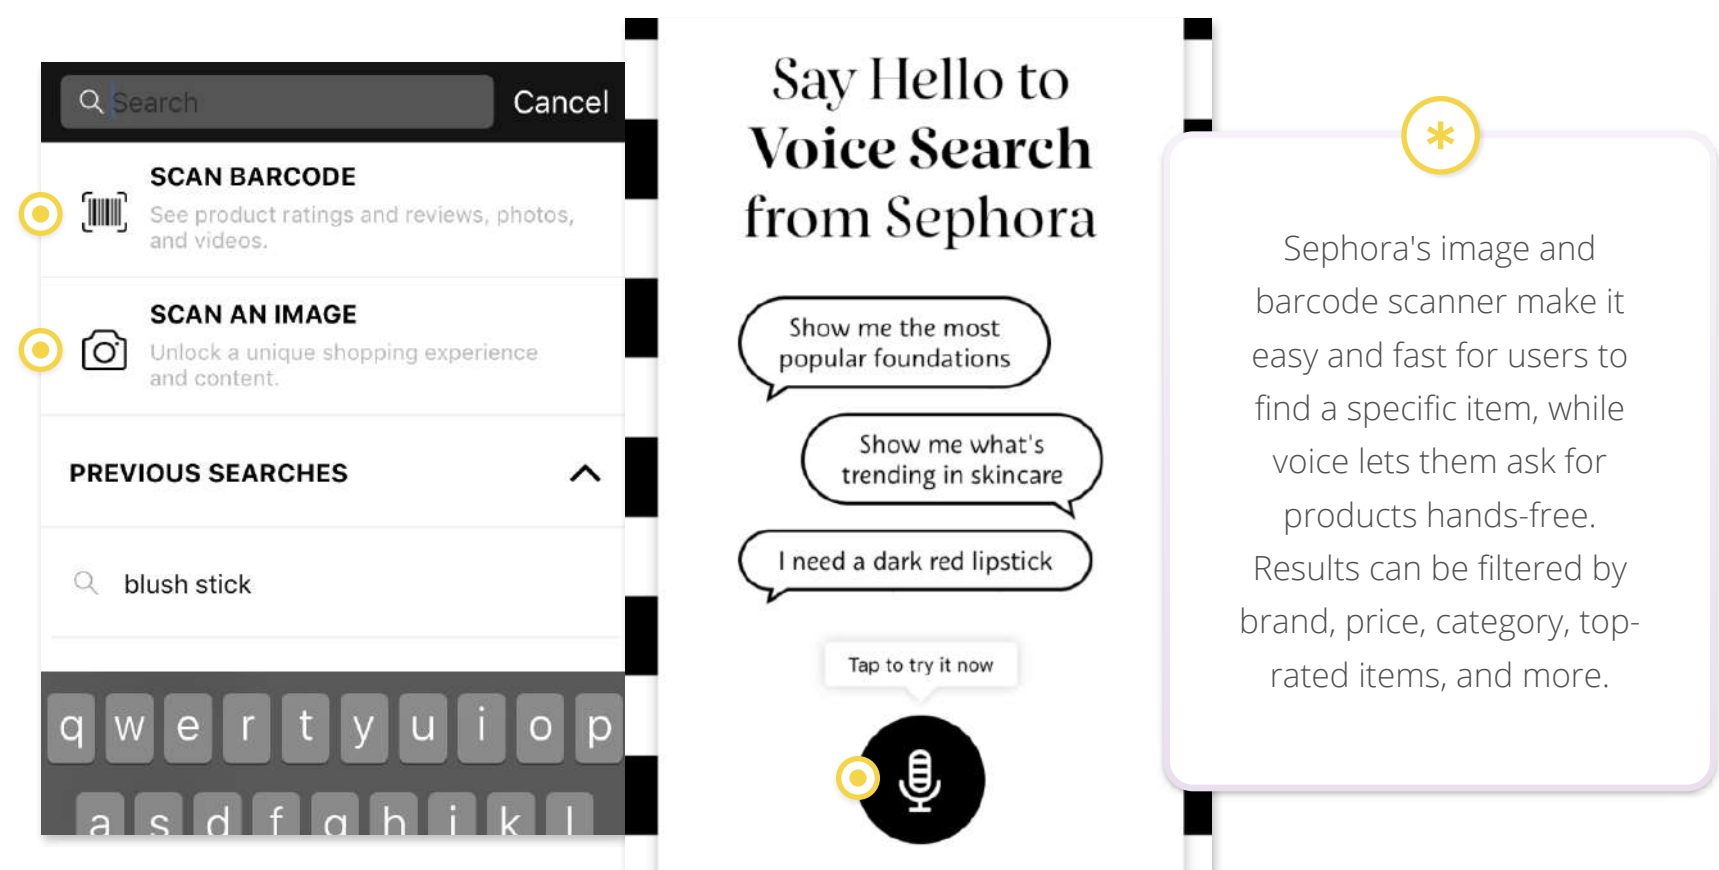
Search

Cancel

SCAN BARCODE

See product ratings and reviews, photos, and videos.

SCAN AN IMAGE

Unlock a unique shopping experience and content.

PREVIOUS SEARCHES

blush stick

q w e r t y u i o p

a s d f g h j k l

Say Hello to Voice Search from Sephora

Show me the most popular foundations

Show me what's trending in skincare

I need a dark red lipstick

Tap to try it now

*

Sephora's image and barcode scanner make it easy and fast for users to find a specific item, while voice lets them ask for products hands-free. Results can be filtered by brand, price, category, top-rated items, and more.